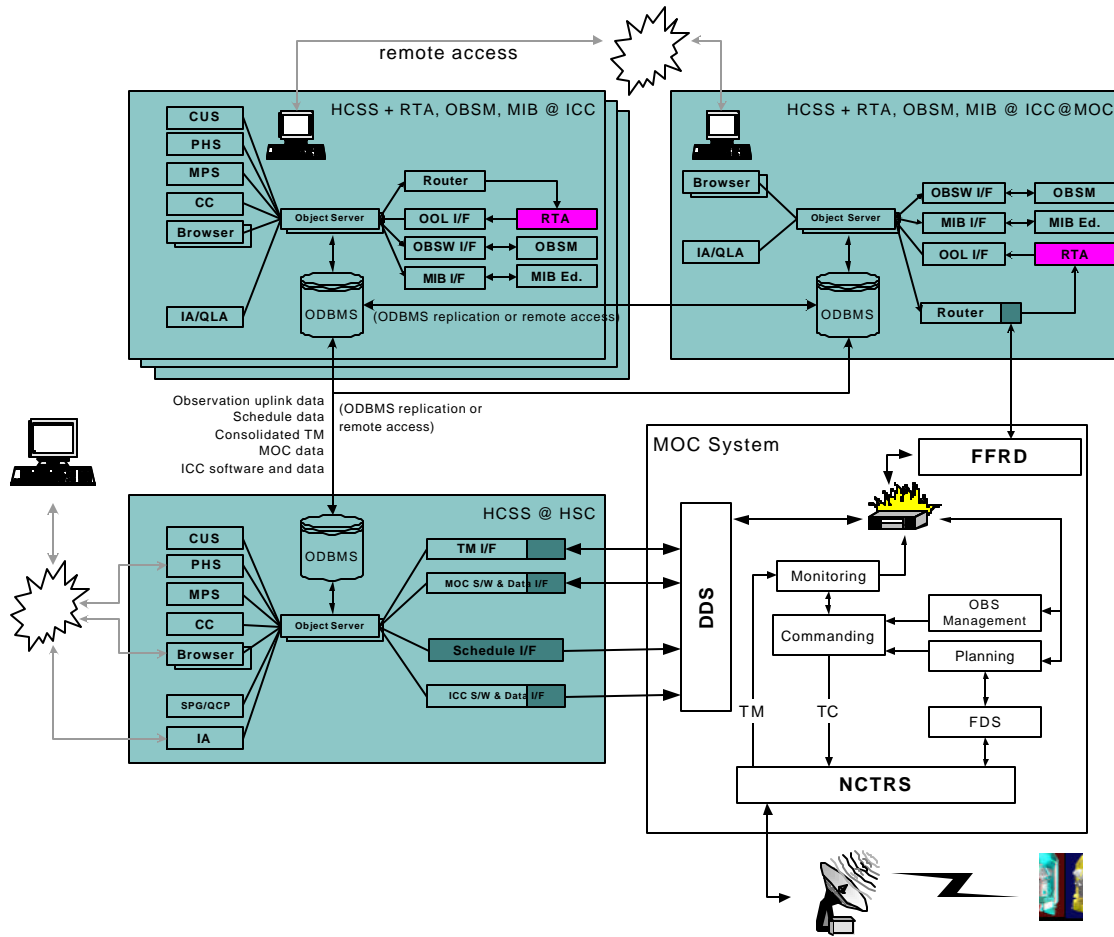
remote access

HCSS + RTA, OBSM, MIB @ ICC

CUS
PHS
MPS
CC
Browser
IA/QLA
Object Server
Router
OOL I/F
RTA
OBSW I/F
OBSM
MIB I/F
MIB Ed.
ODBMS
(ODBMS replication or remote access)

HCSS + RTA, OBSM, MIB @ ICC@MOC

Browser
IA/QLA
Object Server
OBSW I/F
OBSM
MIB I/F
MIB Ed.
OOL I/F
RTA
ODBMS
Router

Observation uplink data
Schedule data
Consolidated TM
MOC data
ICC software and data

(ODBMS replication or remote access)

MOC System
FFRD
DDS
Monitoring
Commanding
OBS Management
Planning
FDS
TM
TC
NCTRS

HCSS @ HSC

CUS
PHS
MPS
CC
Browser
SPG/QCP
IA
ODBMS
Object Server
TM I/F
MOC S/W & Data I/F
Schedule I/F
ICC S/W & Data I/F